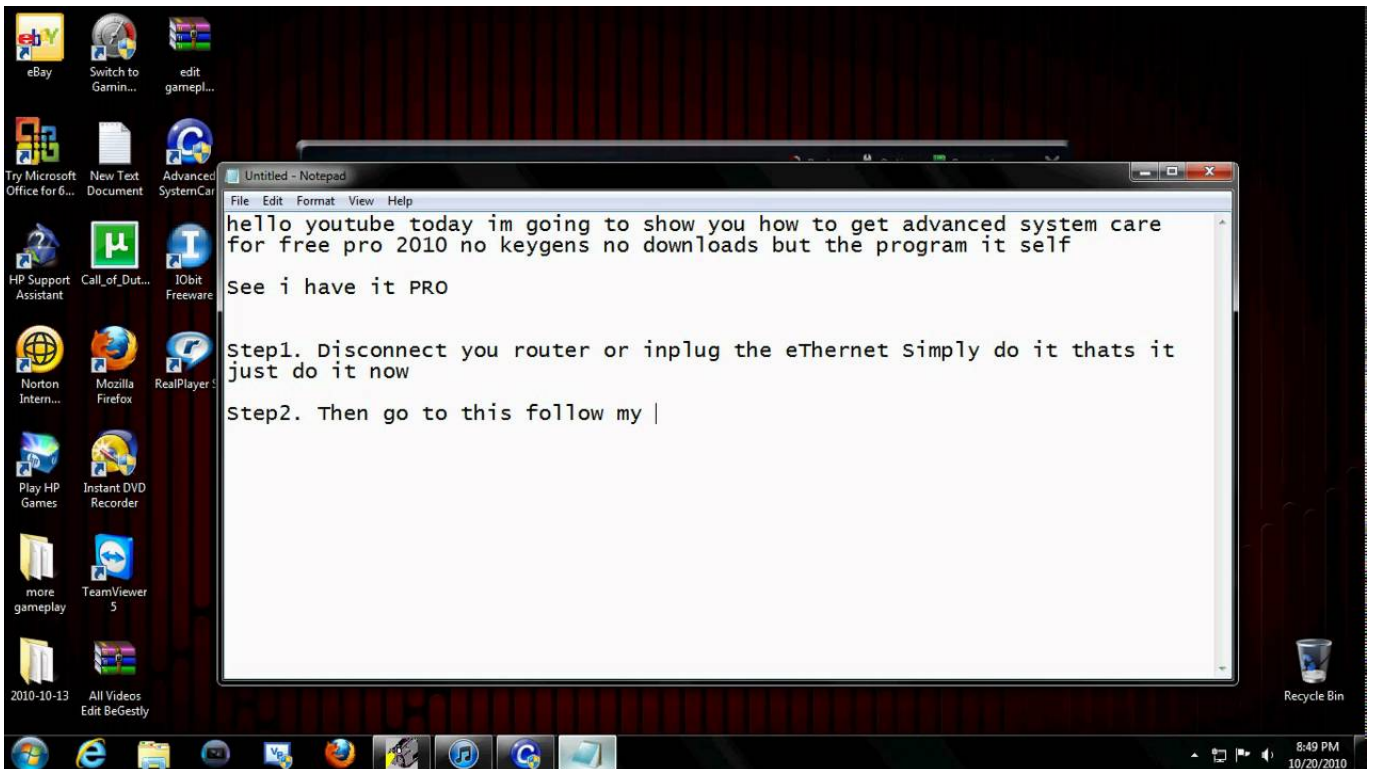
eBay

Switch to Gamin...

edit gamepl...

Try Microsoft Office for 6...

New Text Document

Advanced SystemCar

HP Support Assistant

Call_of_Dut...

IObit Freeware

Norton Intern...

Mozilla Firefox

RealPlayer

Play HP Games

Instant DVD Recorder

more gameplay

TeamViewer 5

2010-10-13

All Videos Edit BeGestly

Untitled - Notepad

File Edit Format View Help

hello youtube today im going to show you how to get advanced system care for free pro 2010 no keygens no downloads but the program it self

See i have it PRO

Step1. Disconnect you router or inplug the eThernet Simply do it thats it just do it now

Step2. Then go to this follow my

Recycle Bin

8:49 PM
10/20/2010